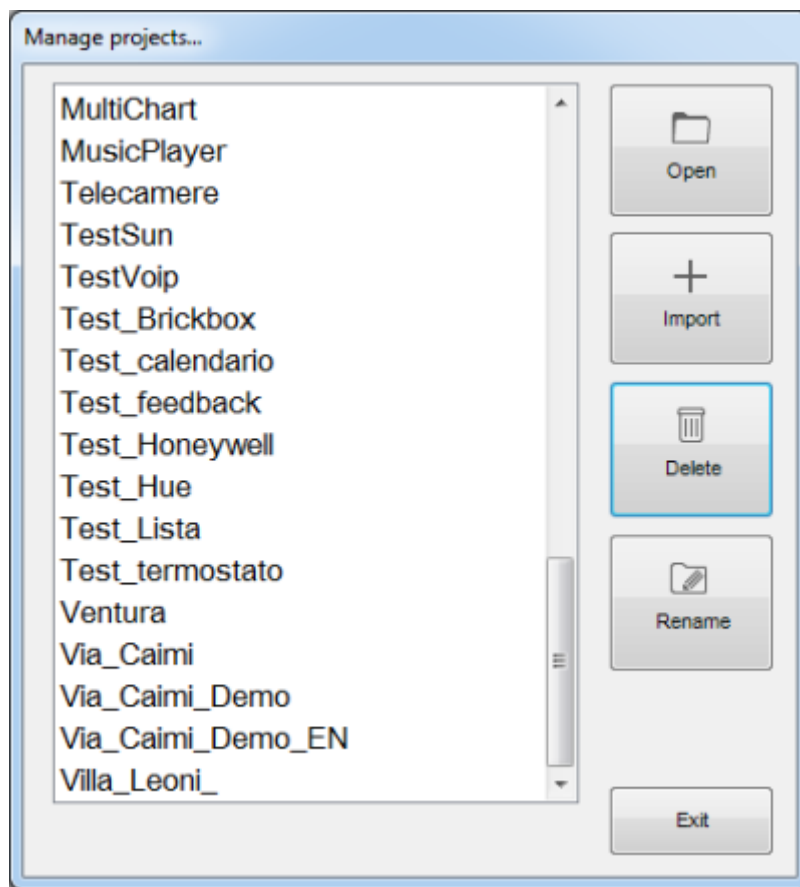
Manage projects...

MultiChart
MusicPlayer
Telecamere
TestSun
TestVoip
Test_Brickbox
Test_calendario
Test_feedback
Test_Honeywell
Test_Hue
Test_Lista
Test_termostato
Ventura
Via_Caimi
Via_Caimi_Demo
Via_Caimi_Demo_EN
Villa_Leoni_

Open
Import
Delete
Rename
Exit